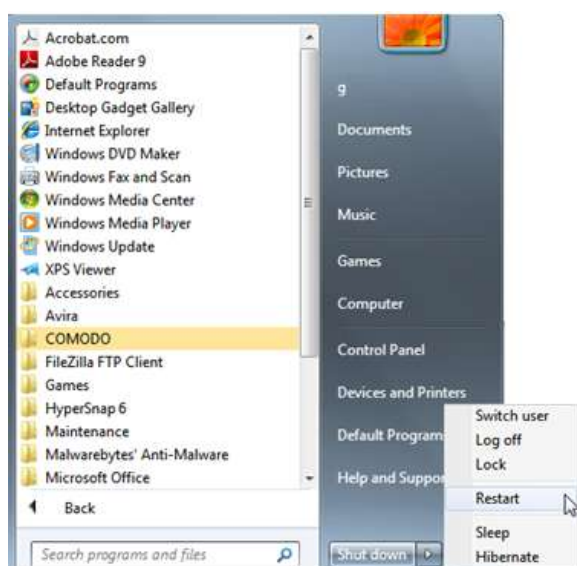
Acrobat.com
Adobe Reader 9
Default Programs
Desktop Gadget Gallery
Internet Explorer
Windows DVD Maker
Windows Fax and Scan
Windows Media Center
Windows Media Player
Windows Update
XPS Viewer
Accessories
Avira
COMODO
FileZilla FTP Client
Games
HyperSnap 6
Maintenance
Malwarebytes' Anti-Malware
Microsoft Office

Back

Search programs and files

g
Documents
Pictures
Music
Games
Computer
Control Panel
Devices and Printers
Default Program
Help and Suppo

Shut down

Switch user
Log off
Lock
Restart
Sleep
Hibernate